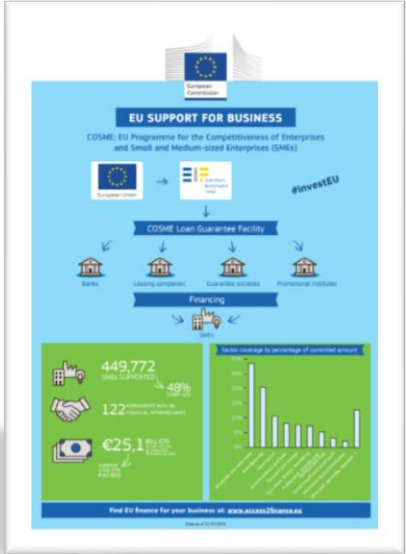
European Commission

EU SUPPORT FOR BUSINESS

COSME: EU Programme for the Competitiveness of Enterprises and Small and Medium-sized Enterprises (SMEs)

European Union

European Investment Fund

#investEU

COSME Loan Guarantee Facility

Banks

Leasing companies

Guarantee societies

Promotional institutes

Financing

SMEs

449,772 SMEs SUPPORTED

48% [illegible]

122 AGREEMENTS WITH 86 FINANCIAL INTERMEDIARIES

€25,1 BILLION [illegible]

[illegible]

Sector coverage by percentage of committed amount

Find EU finance for your business at: www.access2finance.eu

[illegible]